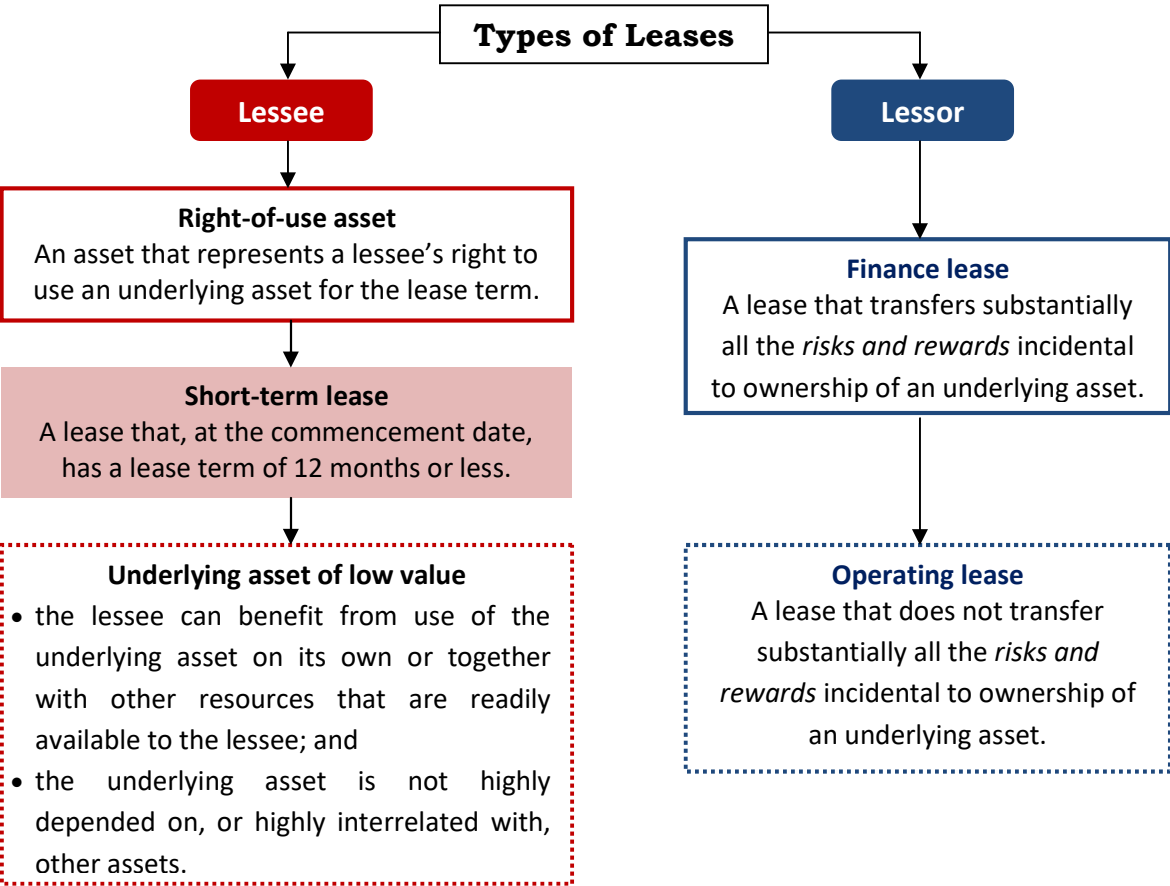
Types of Leases

Lessee

Right-of-use asset
An asset that represents a lessee's right to use an underlying asset for the lease term.

Short-term lease
A lease that, at the commencement date, has a lease term of 12 months or less.

Underlying asset of low value
• the lessee can benefit from use of the underlying asset on its own or together with other resources that are readily available to the lessee; and
• the underlying asset is not highly depended on, or highly interrelated with, other assets.

Lessor

Finance lease
A lease that transfers substantially all the *risks and rewards* incidental to ownership of an underlying asset.

Operating lease
A lease that does not transfer substantially all the *risks and rewards* incidental to ownership of an underlying asset.